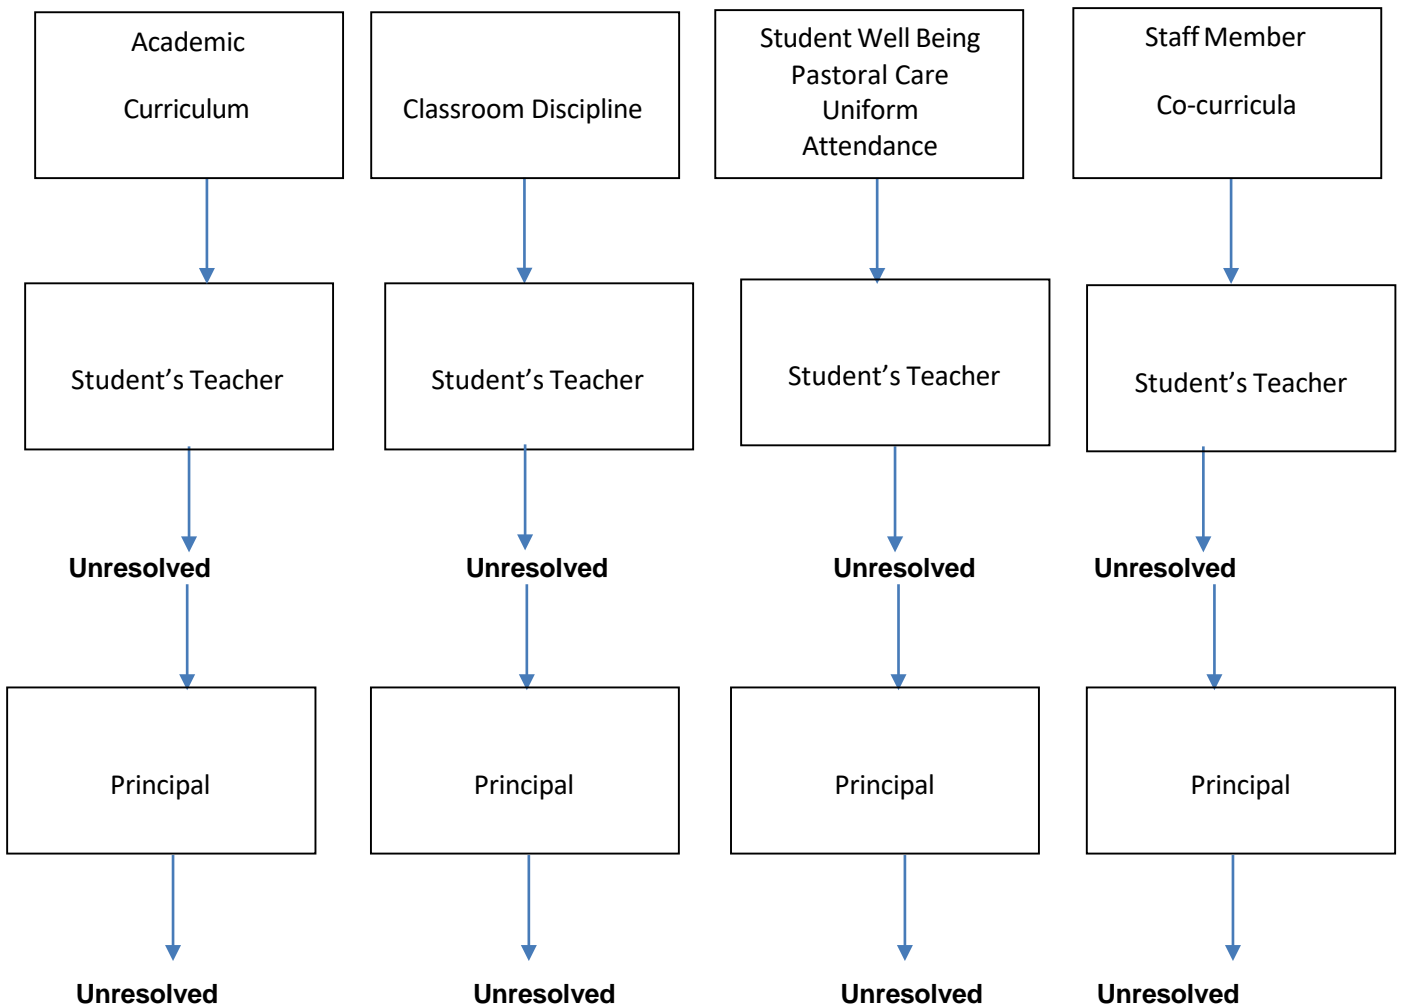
Academic

Curriculum

Classroom Discipline

Student Well Being
Pastoral Care
Uniform
Attendance

Staff Member

Co-curricula

Student’s Teacher

Student’s Teacher

Student’s Teacher

Student’s Teacher

**Unresolved**

**Unresolved**

**Unresolved**

**Unresolved**

Principal

Principal

Principal

Principal

**Unresolved**

**Unresolved**

**Unresolved**

**Unresolved**